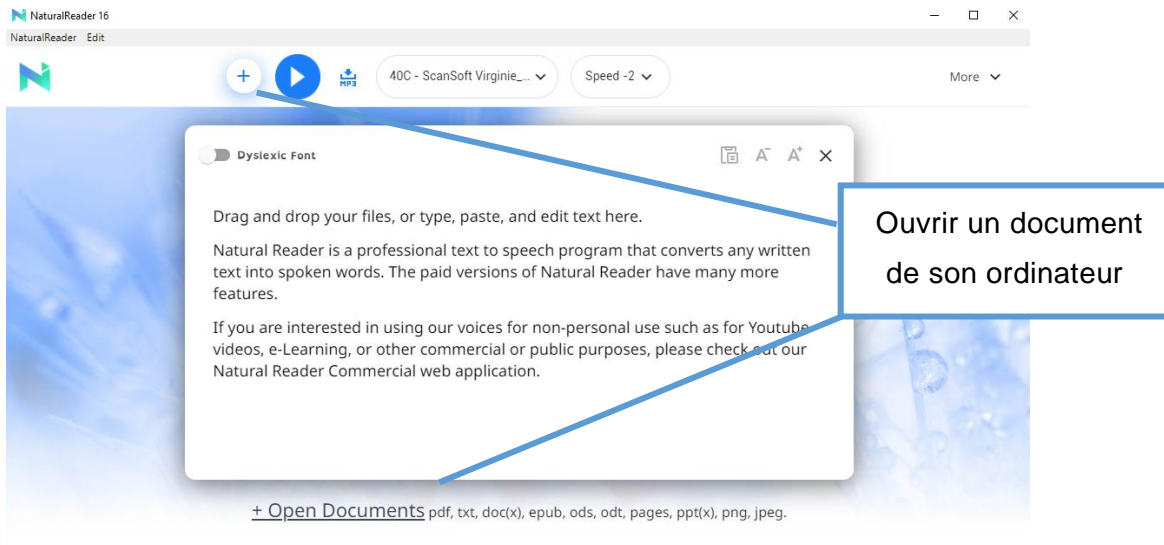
NaturalReader 16

NaturalReader Edit

MP3

40C - ScanSoft Virginie_...

Speed -2

More

Dyslexic Font

Drag and drop your files, or type, paste, and edit text here.

Natural Reader is a professional text to speech program that converts any written text into spoken words. The paid versions of Natural Reader have many more features.

If you are interested in using our voices for non-personal use such as for Youtube videos, e-Learning, or other commercial or public purposes, please check out our Natural Reader Commercial web application.

Ouvrir un document de son ordinateur

+ Open Documents pdf, txt, doc(x), epub, ods, odt, pages, ppt(x), png, jpeg.